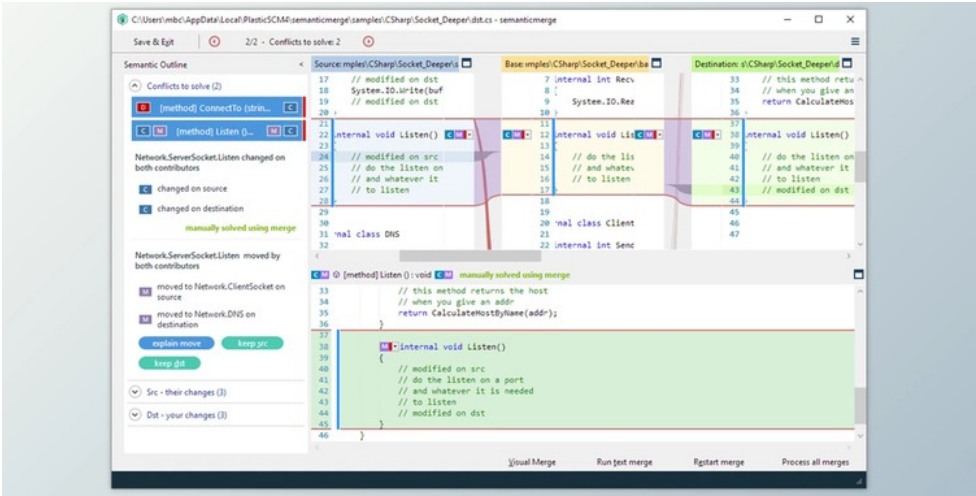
C:\Users\mbc\AppData\Local\PlasticSCM4\semanticmerge\samples\CSharp\Socket_Deeper\dst.cs - semanticmerge

Save & Exit
2/2 - Conflicts to solve: 2

Semantic Outline
Conflicts to solve (2)
D [method] ConnectTo (strin... C
C M [method] Listen () M C

Network.ServerSocket.Listen changed on both contributors
C changed on source
C changed on destination
manually solved using merge

Network.ServerSocket.Listen moved by both contributors
M moved to Network.ClientSocket on source
M moved to Network.DNS on destination
explain move
keep src
keep dst

Src - their changes (3)
Dst - your changes (3)

Source: mples\CSharp\Socket_Deeper\s
17 // modified on dst
18 System.IO.Write(buf
19 // modified on dst
20 }
21
22 nternal void Listen() C M
23
24 // modified on src
25 // do the listen on
26 // and whatever it
27 // to listen
28 }
29
30 nal class DNS
31

Base: mples\CSharp\Socket_Deeper\ba
7 internal int Recv
8 {
9 System.IO.Rea
10 }
11
12 nternal void Li C M
13
14 // do the lis
15 // and whatev
16 // to listen
17 }
18
19
20 nal class Client
21
22 internal int Senc

Destination: s\CSharp\Socket_Deeper\d
33 // this method retu
34 // when you give an
35 return CalculateHos
36 }
37
38 nternal void Listen()
39
40 // do the listen on
41 // and whatever it
42 // to listen
43 // modified on dst
44 }
45
46
47

C M [method] Listen () : void C M manually solved using merge
33 // this method returns the host
34 // when you give an addr
35 return CalculateHostByName(addr);
36 }
37
38 M internal void Listen()
39 {
40 // modified on src
41 // do the listen on a port
42 // and whatever it is needed
43 // to listen
44 // modified on dst
45 }
46 }

Visual Merge
Run text merge
Restart merge
Process all merges